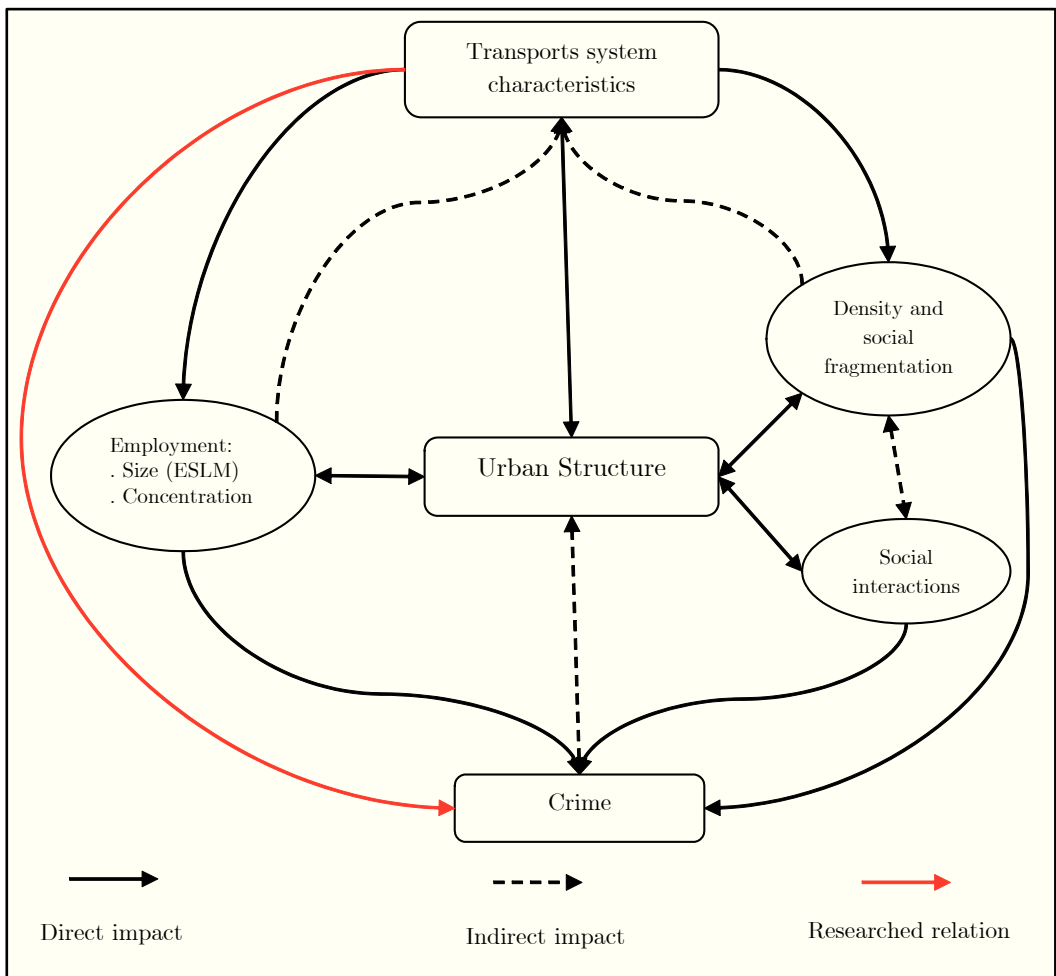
Transports system characteristics

Density and social fragmentation

Employment:
. Size (ESLM)
. Concentration

Urban Structure

Social interactions

Crime

Direct impact

Indirect impact

Researched relation